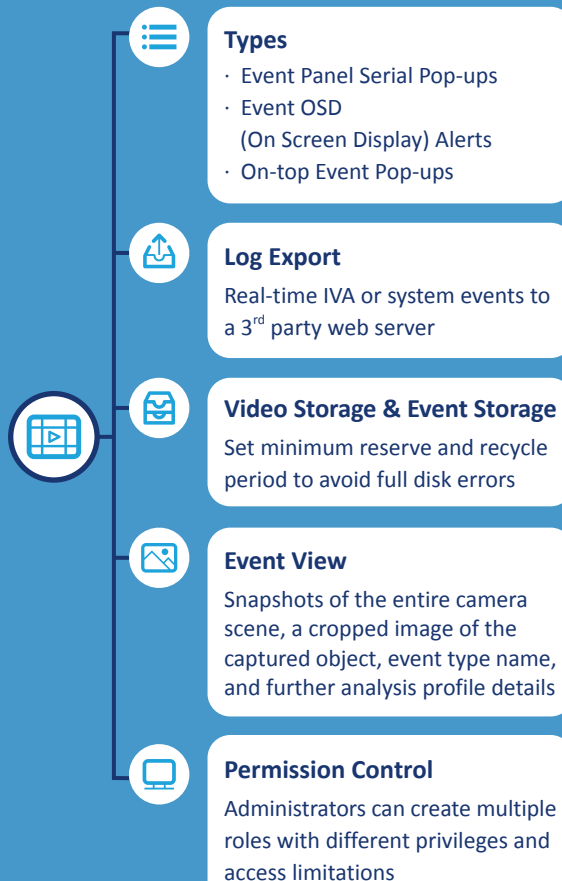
Types

· Event Panel Serial Pop-ups
· Event OSD (On Screen Display) Alerts
· On-top Event Pop-ups

Log Export

Real-time IVA or system events to a 3$^{rd}$ party web server

Video Storage & Event Storage

Set minimum reserve and recycle period to avoid full disk errors

Event View

Snapshots of the entire camera scene, a cropped image of the captured object, event type name, and further analysis profile details

Permission Control

Administrators can create multiple roles with different privileges and access limitations